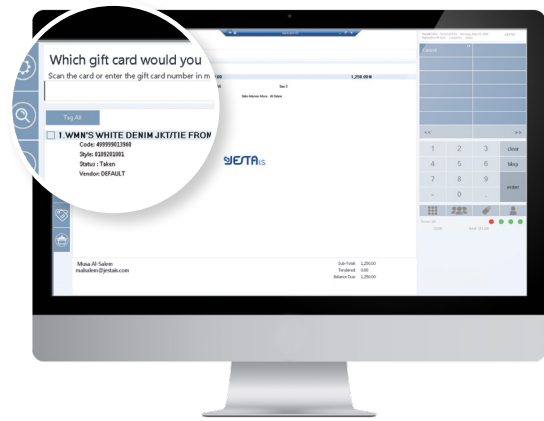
Which gift card would you

Scan the card or enter the gift card number in m

Tag All

1. WMN'S WHITE DENIM JKT/TIE FROM

Code: 499999013960

Style: 0109201001

Status : Taken

Vendor: DEFAULT

1,250.00

Cancel

1 2 3 clear

4 5 6 bksp

7 8 9 enter

- 0 .

JESTA

Musa Al-Salem

malsalem@jestais.com

Sub-Total: 1,250.00

Tendered: 0.00

Balance Due: 1,250.00